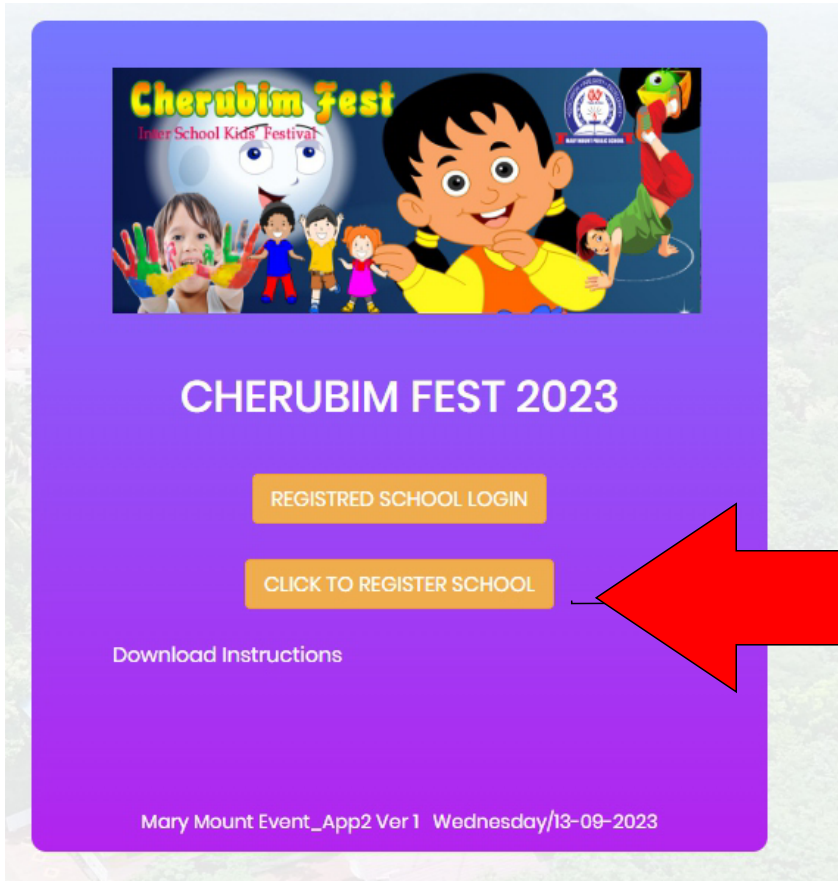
Cherubim Fest
Inter School Kids' Festival

MARY MOUNT PUBLIC SCHOOL

CHERUBIM FEST 2023

REGISTRED SCHOOL LOGIN

CLICK TO REGISTER SCHOOL

Download Instructions

Mary Mount Event_App2 Ver 1 Wednesday/13-09-2023